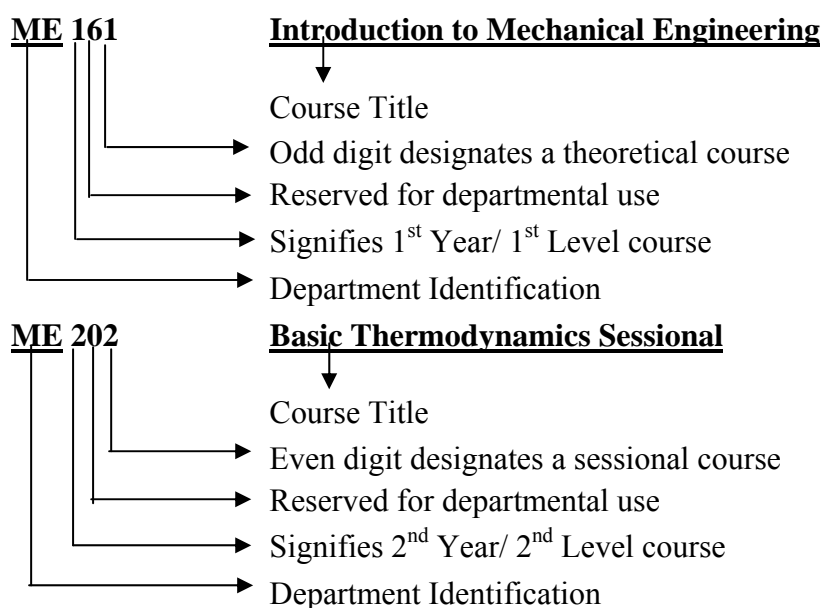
**ME 161** **Introduction to Mechanical Engineering**

Course Title

Odd digit designates a theoretical course

Reserved for departmental use

Signifies 1$^{st}$ Year/ 1$^{st}$ Level course

Department Identification

**ME 202** **Basic Thermodynamics Sessional**

Course Title

Even digit designates a sessional course

Reserved for departmental use

Signifies 2$^{nd}$ Year/ 2$^{nd}$ Level course

Department Identification